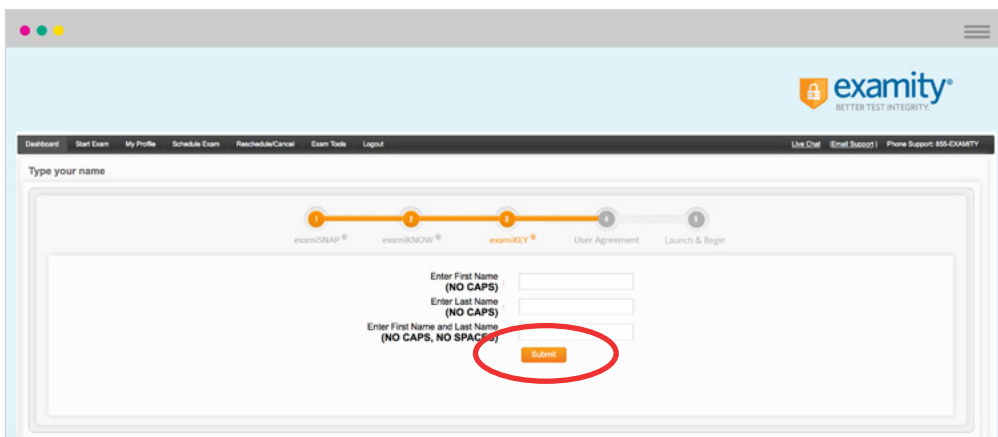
examity®
BETTER TEST INTEGRITY.

Dashboard Start Exam My Profile Schedule Exam Reschedule/Cancel Exam Tools Logout

Live Chat |Email Support | Phone Support: 855-EXAMITY

Type your name

1 examiSNAP® 2 examiKNOW® 3 examiKEY® 4 User Agreement 5 Launch & Begin

Enter First Name
(NO CAPS)
Enter Last Name
(NO CAPS)
Enter First Name and Last Name
(NO CAPS, NO SPACES)

Submit